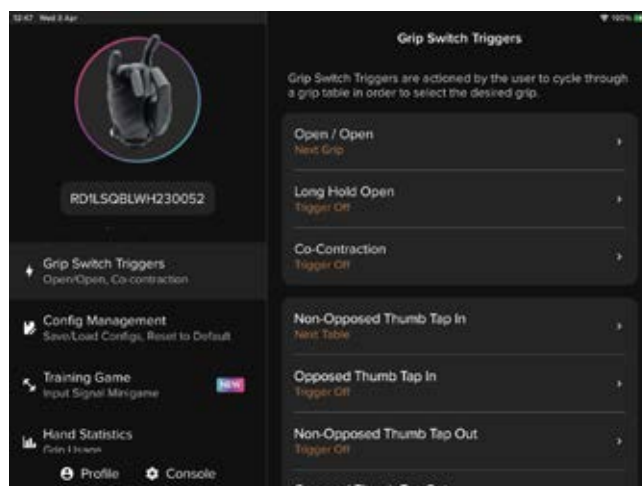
12:47 Wed 3 Apr

100%

RD1LSQBLWH230052

Grip Switch Triggers
Open/Open, Co-contraction

Config Management
Save/Load Configs, Reset to Default

Training Game
Input Signal Minigame

NEW

Hand Statistics
Grip Usage

Profile

Console

Grip Switch Triggers

Grip Switch Triggers are actioned by the user to cycle through a grip table in order to select the desired grip.

Open / Open
Next Grip

Long Hold Open
Trigger Off

Co-Contraction
Trigger Off

Non-Opposed Thumb Tap In
Next Table

Opposed Thumb Tap In
Trigger Off

Non-Opposed Thumb Tap Out
Trigger Off

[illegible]